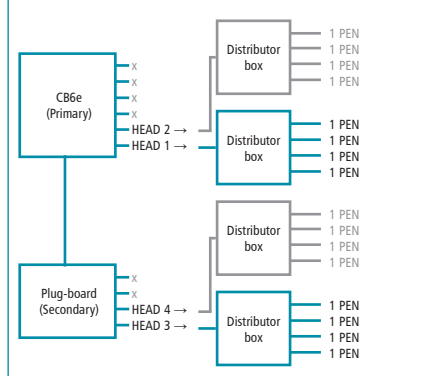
CB6e
(Primary)

x
x
x
x
HEAD 2 →
HEAD 1 →

Distributor box

1 PEN
1 PEN
1 PEN
1 PEN

Distributor box

1 PEN
1 PEN
1 PEN
1 PEN

Plug-board
(Secondary)

x
x
HEAD 4 →
HEAD 3 →

Distributor box

1 PEN
1 PEN
1 PEN
1 PEN

Distributor box

1 PEN
1 PEN
1 PEN
1 PEN